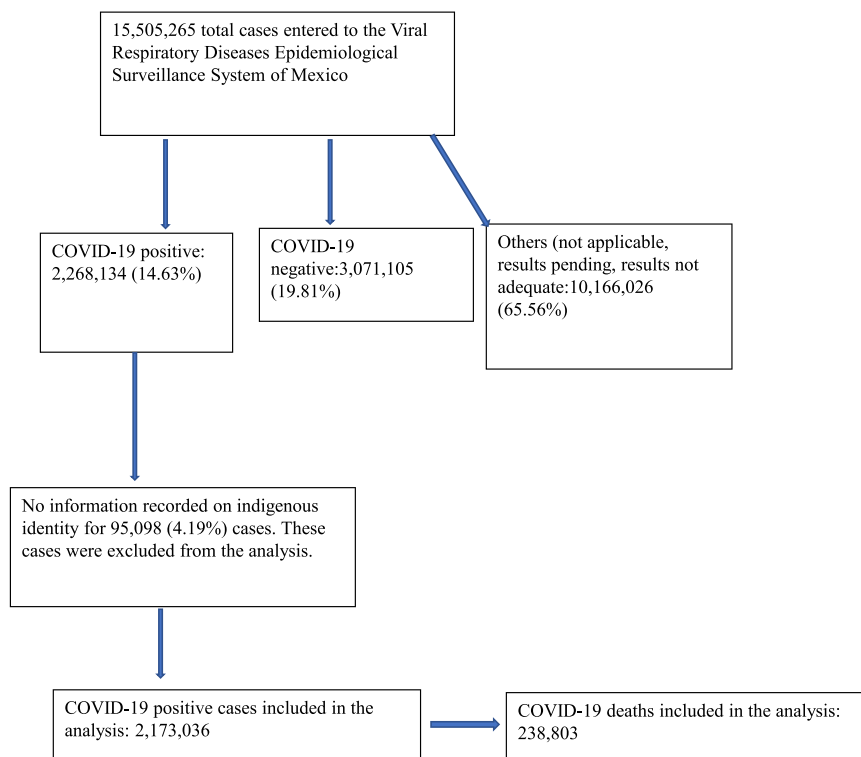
15,505,265 total cases entered to the Viral Respiratory Diseases Epidemiological Surveillance System of Mexico

COVID-19 positive: 2,268,134 (14.63%)

COVID-19 negative:3,071,105 (19.81%)

Others (not applicable, results pending, results not adequate:10,166,026 (65.56%)

No information recorded on indigenous identity for 95,098 (4.19%) cases. These cases were excluded from the analysis.

COVID-19 positive cases included in the analysis: 2,173,036

COVID-19 deaths included in the analysis: 238,803